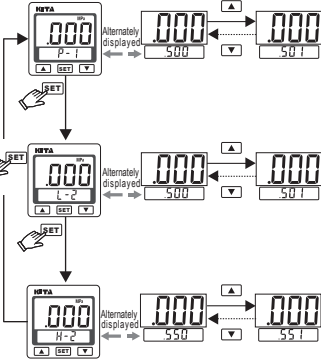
KEYA
MPa
.000
P-1
▲ SET ▼
Alternately displayed
.000
.500
▲
.000
.501
▼

SET

KEYA
MPa
.000
L-2
▲ SET ▼
SET
Alternately displayed
.000
.500
▲
.000
.501
▼

SET

KEYA
MPa
.000
H-2
▲ SET ▼
Alternately displayed
.000
.550
▲
.000
.551
▼